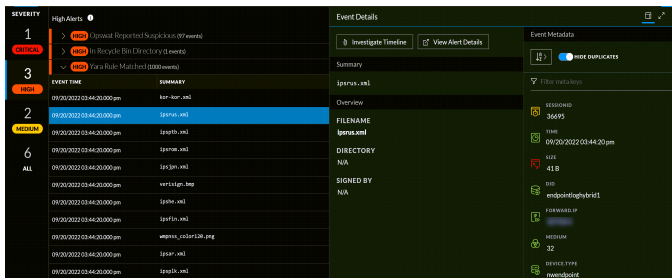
SEVERITY

1
CRITICAL

3
HIGH

2
MEDIUM

6
ALL

High Alerts

HIGH Opswat Reported Suspicious (97 events)
HIGH In Recycle Bin Directory (1 events)
HIGH Yara Rule Matched (1000 events)

| EVENT TIME | SUMMARY |
|---|---|
| 09/20/2022 03:44:20.000 pm | kor-kor.xml |
| 09/20/2022 03:44:20.000 pm | ipsrus.xml |
| 09/20/2022 03:44:20.000 pm | ipsptb.xml |
| 09/20/2022 03:44:20.000 pm | ipsrom.xml |
| 09/20/2022 03:44:20.000 pm | ipsjpn.xml |
| 09/20/2022 03:44:20.000 pm | verisign.bmp |
| 09/20/2022 03:44:20.000 pm | ipshe.xml |
| 09/20/2022 03:44:20.000 pm | ipsfin.xml |
| 09/20/2022 03:44:20.000 pm | wmpnss_color120.png |
| 09/20/2022 03:44:20.000 pm | ipsar.xml |
| 09/20/2022 03:44:20.000 pm | ipsplk.xml |

Event Details

Investigate Timeline
View Alert Details

Summary
ipsrus.xml

Overview

FILENAME
ipsrus.xml

DIRECTORY
N/A

SIGNED BY
N/A

Event Metadata

HIDE DUPLICATES

Filter meta keys

SESSIONID
36695

TIME
09/20/2022 03:44:20 pm

SIZE
41 B

DID
endpointloghybrid1

FORWARD.IP

MEDIUM
32

DEVICE.TYPE
nwendpoint